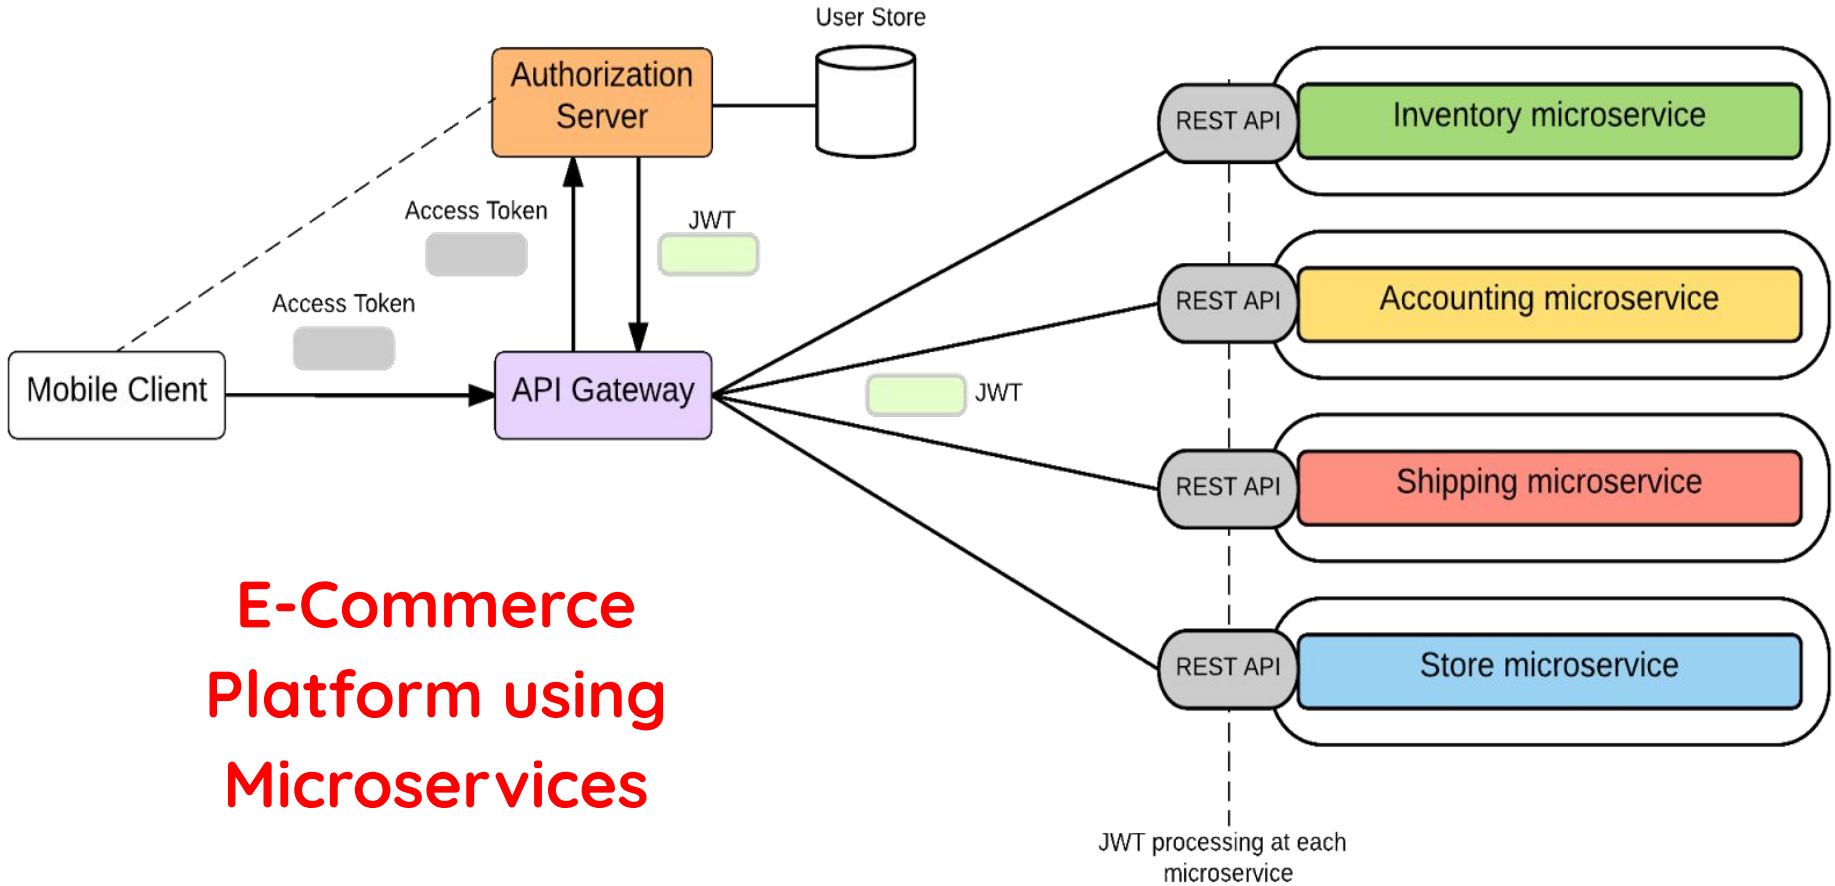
User Store

Authorization Server

Access Token

JWT

Access Token

Mobile Client

API Gateway

JWT

REST API

Inventory microservice

REST API

Accounting microservice

REST API

Shipping microservice

REST API

Store microservice

E-Commerce Platform using Microservices

JWT processing at each microservice